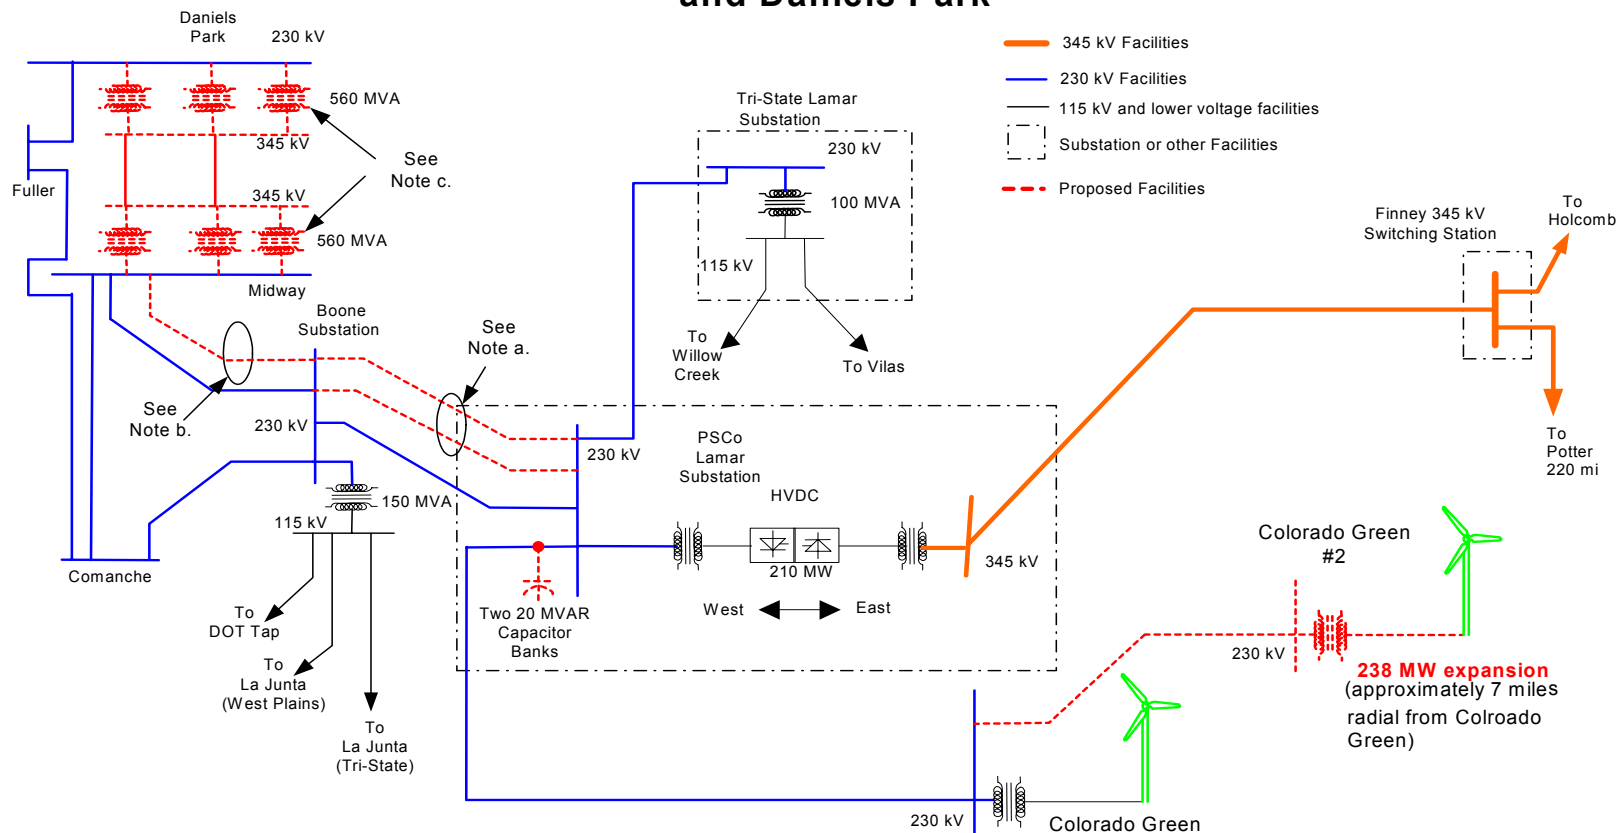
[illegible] and Daniels Park

Daniels Park

230 kV

560 MVA

345 kV

See Note c.

345 kV

560 MVA

Fuller

Midway

Boone Substation

See Note a.

See Note b.

230 kV

150 MVA

115 kV

Comanche

To DOT Tap

To La Junta (West Plains)

To La Junta (Tri-State)

345 kV Facilities

230 kV Facilities

115 kV and lower voltage facilities

Substation or other Facilities

Proposed Facilities

Tri-State Lamar Substation

230 kV

100 MVA

115 kV

To Willow Creek

To Vilas

Finney 345 kV Switching Station

To Holcomb

To Potter 220 mi

230 kV

PSCo Lamar Substation

HVDC

210 MW

345 kV

West

East

Two 20 MVAR Capacitor Banks

Colorado Green #2

230 kV

238 MW expansion

(approximately 7 miles radial from Colroado Green)

230 kV

Colorado Green